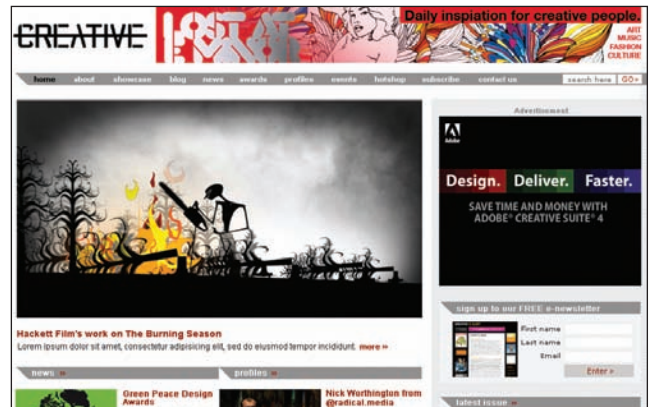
CREATIVE

Daily inspiation for creative people.

ART
MUSIC
FASHION
CULTURE

home about showcase blog news awards profiles events hotshop subscribe contact us

search here GO»

Advertisement

Adobe

Design. Deliver. Faster.

SAVE TIME AND MONEY WITH ADOBE® CREATIVE SUITE® 4

Hackett Film's work on The Burning Season

Lorem ipsum dolor sit amet, consectetur adipisicing elit, sed do eiusmod tempor incididunt. more »

sign up to our FREE e-newsletter

First name
Last name
Email

Enter »

news »

profiles »

Green Peace Design Awards

Nick Worthington from @radical.media

latest issue »